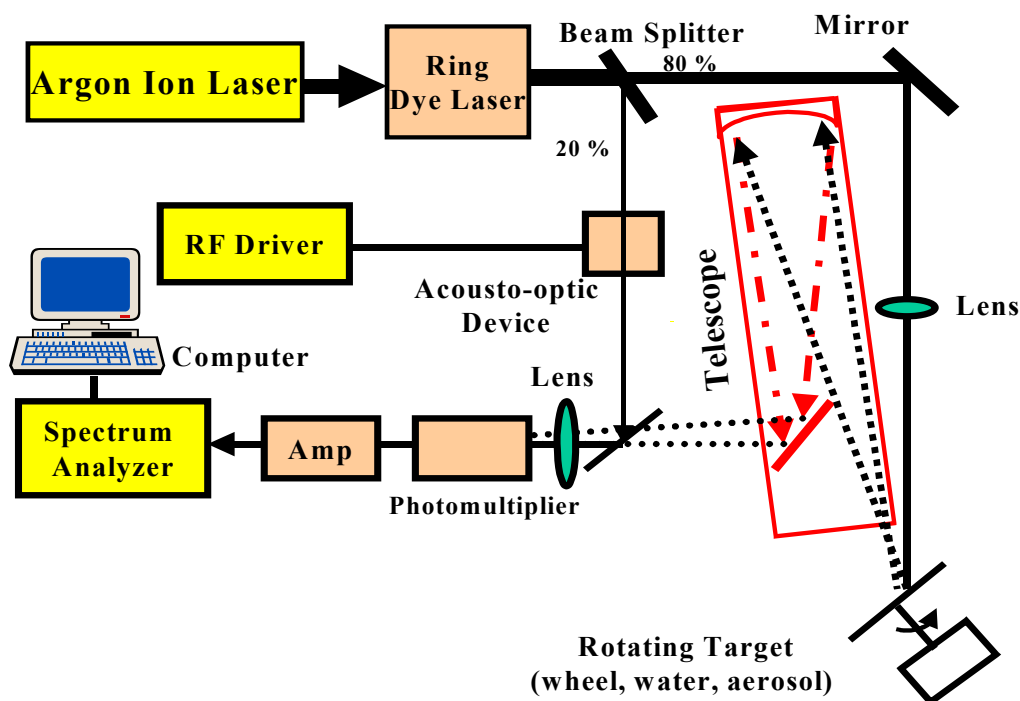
Argon Ion Laser

Ring Dye Laser

Beam Splitter

80 %

Mirror

20 %

RF Driver

Acousto-optic Device

Telescope

Lens

Computer

Lens

Spectrum Analyzer

Amp

Photomultiplier

Rotating Target (wheel, water, aerosol)